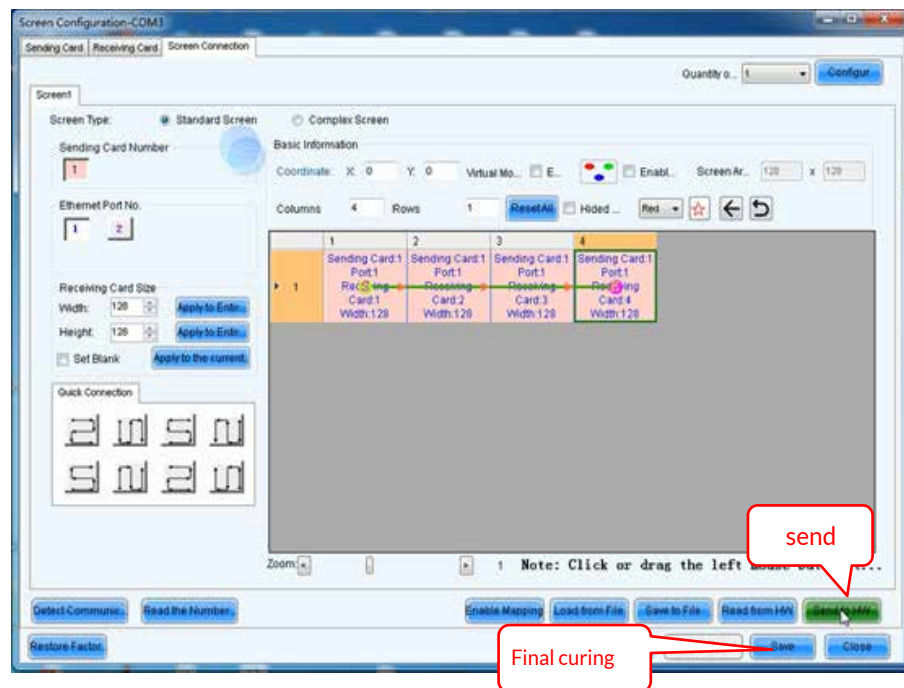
Screen Configuration-COM3

Sending Card | Receiving Card | Screen Connection

Quantity o... 1 | Configur

Screen1

Screen Type: Standard Screen | Complex Screen

Sending Card Number
1

Basic Information
Coordinate: X: 0 Y: 0 Virtual Mo... E... Enabl... Screen Ar... 128 x 128

Columns 4 Rows 1 ResetAll Hided ... Red

Ethernet Port No.
1 2

| | 1 | 2 | 3 | 4 |
|---|---|---|---|---|
| 1 | Sending Card:1 Port:1 Receiving Card:1 Width:128 | Sending Card:1 Port:1 Receiving Card:2 Width:128 | Sending Card:1 Port:1 Receiving Card:3 Width:128 | Sending Card:1 Port:1 Receiving Card:4 Width:128 |

Receiving Card Size
Width: 128 Apply to Entir...
Height: 128 Apply to Entir...
Set Blank Apply to the current.

Quick Connection

Zoom: 1 Note: Click or drag the left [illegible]...

send

Detect Communic... | Read the Number... | Enable Mapping | Load from File | Save to File | Read from HW | Send to HW

Restore Factor... | Save | Close

Final curing